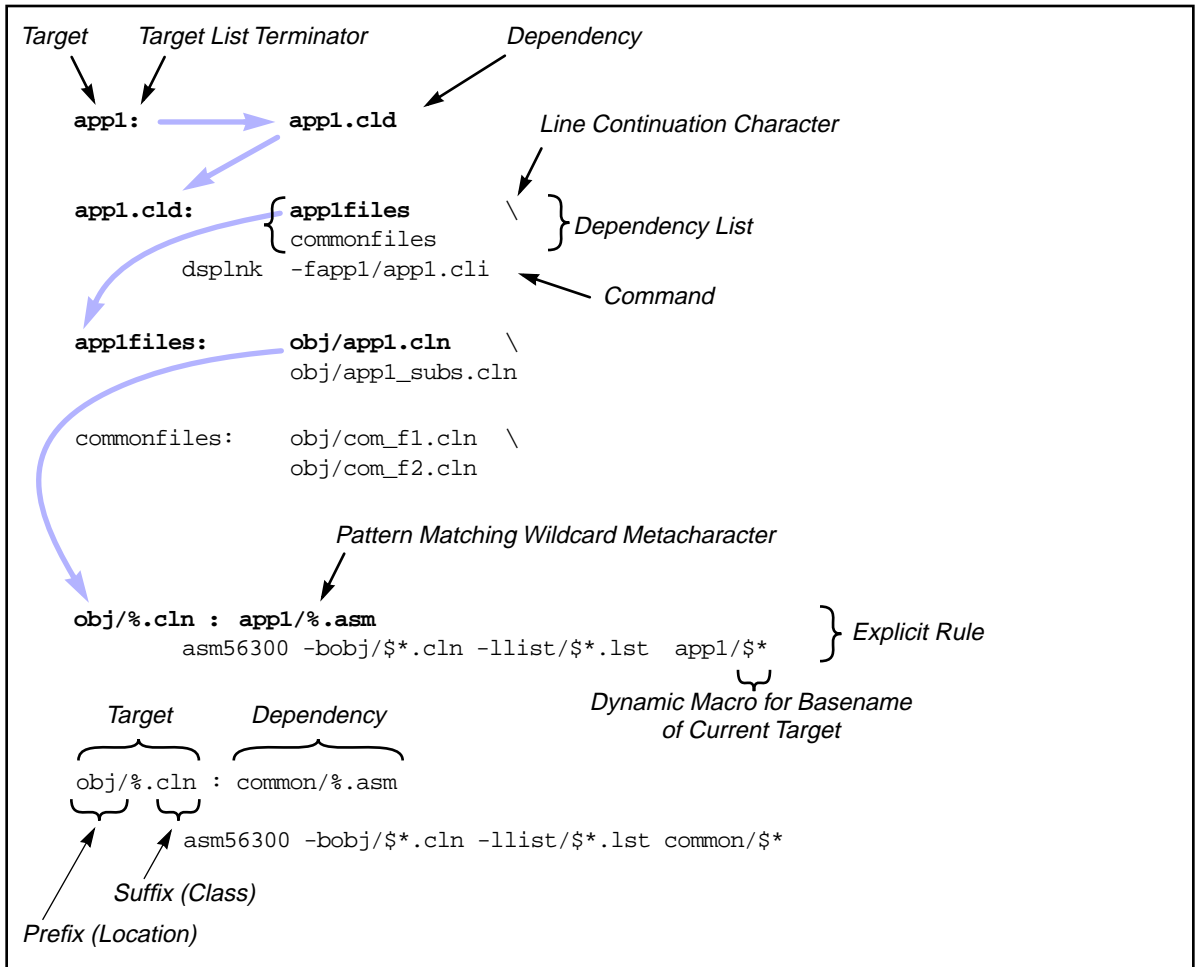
Target    Target List Terminator    Dependency

app1:    app1.cld

Line Continuation Character

app1.cld:    app1files    \
commonfiles
dsplnk  -fapp1/app1.cli

Dependency List

Command

app1files:    obj/app1.cln    \
obj/app1_subs.cln

commonfiles:    obj/com_f1.cln    \
obj/com_f2.cln

Pattern Matching Wildcard Metacharacter

obj/%.cln : app1/%.asm
asm56300 -bobj/$*.cln -llist/$*.lst  app1/$*

Explicit Rule

Dynamic Macro for Basename of Current Target

Target    Dependency

obj/%.cln : common/%.asm

asm56300 -bobj/$*.cln -llist/$*.lst common/$*

Suffix (Class)

Prefix (Location)